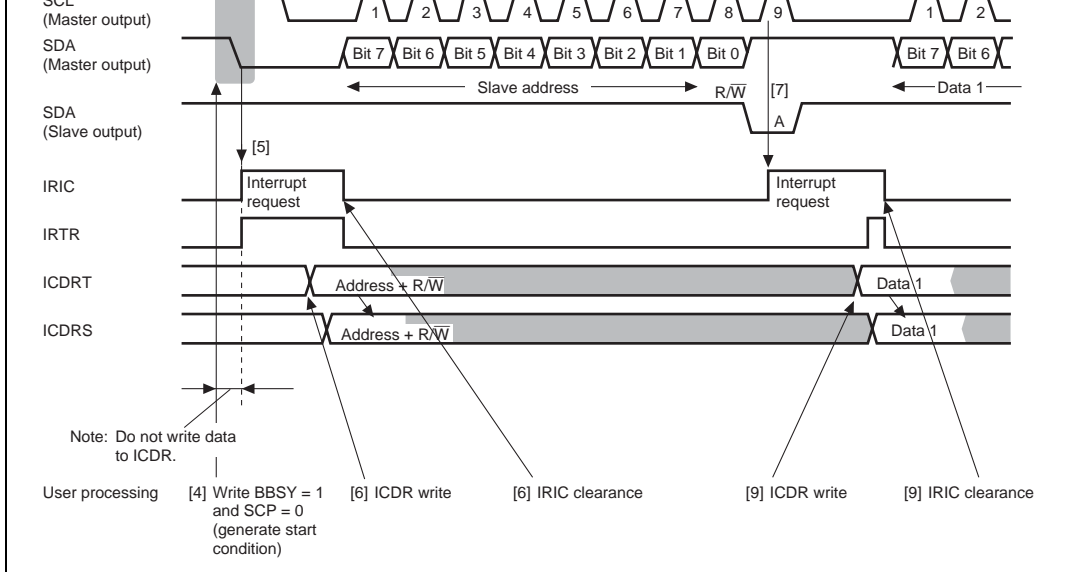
SCL
(Master output)

1 2 3 4 5 6 7 8 9 1 2

SDA
(Master output)

Bit 7 Bit 6 Bit 5 Bit 4 Bit 3 Bit 2 Bit 1 Bit 0 Bit 7 Bit 6

Slave address R/$\overline{W}$ [7] Data 1

SDA
(Slave output)

A

[5]

IRIC

Interrupt request

Interrupt request

IRTR

ICDRT

Address + R/$\overline{W}$

Data 1

ICDRS

Address + R/$\overline{W}$

Data 1

Note: Do not write data to ICDR.

User processing [4] Write BBSY = 1 and SCP = 0 (generate start condition) [6] ICDR write [6] IRIC clearance [9] ICDR write [9] IRIC clearance